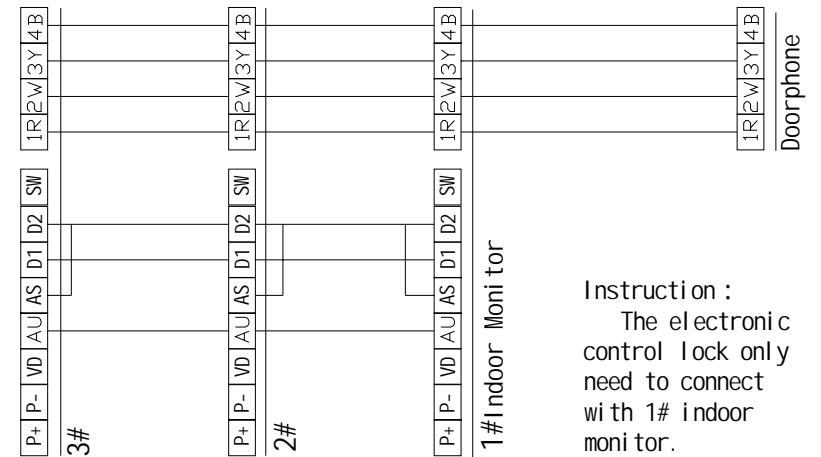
1R 2W 3Y 4B
1R 2W 3Y 4B
1R 2W 3Y 4B
1R 2W 3Y 4B
Doorphone

P+ P- VD AU AS D1 D2 SW
3#

P+ P- VD AU AS D1 D2 SW
2#

P+ P- VD AU AS D1 D2 SW
1#Indoor Monitor

Instruction:
The electronic control lock only need to connect with 1# indoor monitor.